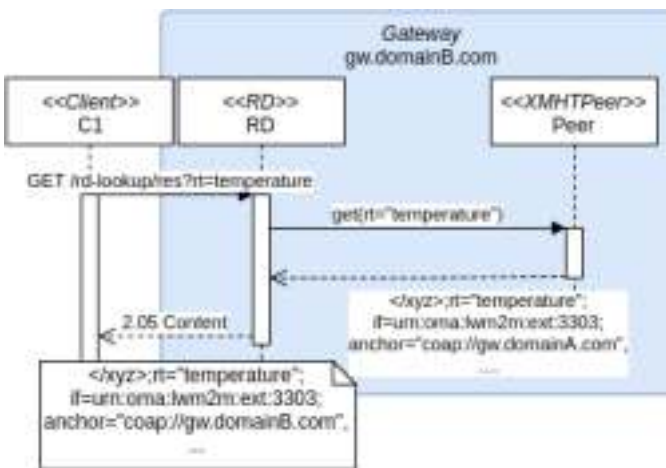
Gateway
gw.domainB.com

<<Client>>
C1

<<RD>>
RD

<<XMHTPeer>>
Peer

GET /rd-lookup/res?rt=temperature

get(rt="temperature")

</xyz>;rt="temperature";
if=urn:oma:lwm2m:ext:3303;
anchor="coap://gw.domainA.com",
....

2.05 Content

</xyz>;rt="temperature";
if=urn:oma:lwm2m:ext:3303;
anchor="coap://gw.domainB.com",
....